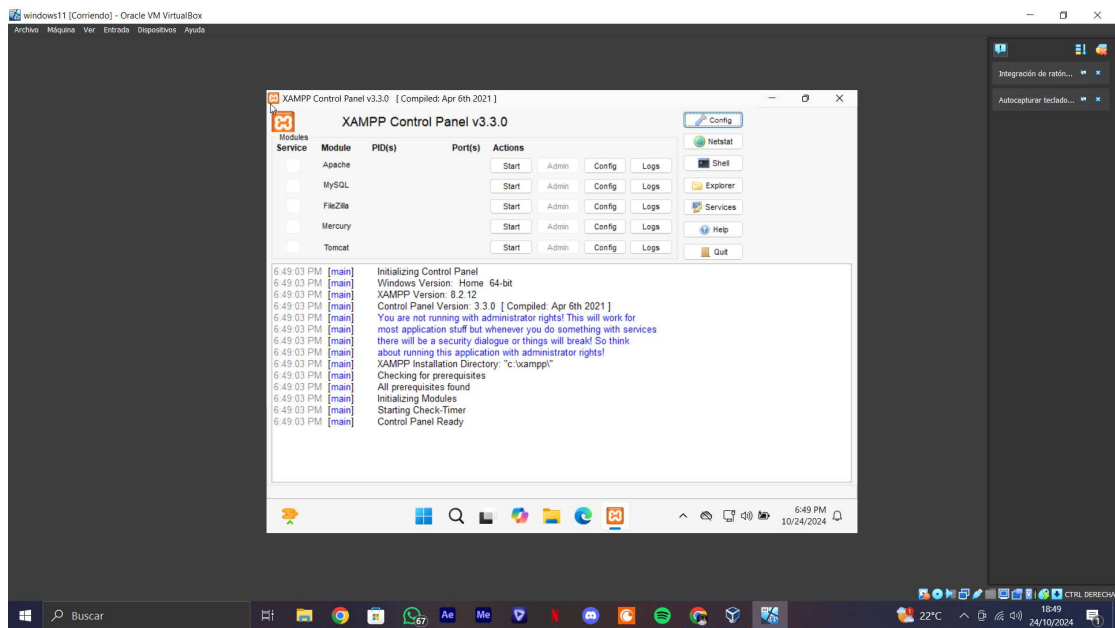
windows11 [Corriendo] - Oracle VM VirtualBox
Archivo Máquina Ver Entrada Dispositivos Ayuda

Integración de ratón...
Autocapturar teclado...

XAMPP Control Panel v3.3.0 [ Compiled: Apr 6th 2021 ]

XAMPP Control Panel v3.3.0

Modules

| Service | Module | PID(s) | Port(s) | Actions | | | |
|---|---|---|---|---|---|---|---|
| | Apache | | | Start | Admin | Config | Logs |
| | MySQL | | | Start | Admin | Config | Logs |
| | FileZilla | | | Start | Admin | Config | Logs |
| | Mercury | | | Start | Admin | Config | Logs |
| | Tomcat | | | Start | Admin | Config | Logs |

Config
Netstat
Shell
Explorer
Services
Help
Quit

6:49:03 PM [main] Initializing Control Panel
6:49:03 PM [main] Windows Version: Home 64-bit
6:49:03 PM [main] XAMPP Version: 8.2.12
6:49:03 PM [main] Control Panel Version: 3.3.0 [ Compiled: Apr 6th 2021 ]
6:49:03 PM [main] You are not running with administrator rights! This will work for
6:49:03 PM [main] most application stuff but whenever you do something with services
6:49:03 PM [main] there will be a security dialogue or things will break! So think
6:49:03 PM [main] about running this application with administrator rights!
6:49:03 PM [main] XAMPP Installation Directory: "c:\xampp\"
6:49:03 PM [main] Checking for prerequisites
6:49:03 PM [main] All prerequisites found
6:49:03 PM [main] Initializing Modules
6:49:03 PM [main] Starting Check-Timer
6:49:03 PM [main] Control Panel Ready

6:49 PM
10/24/2024

CTRL DERECHA

Buscar
67
Ae
Me
22°C
18:49
24/10/2024